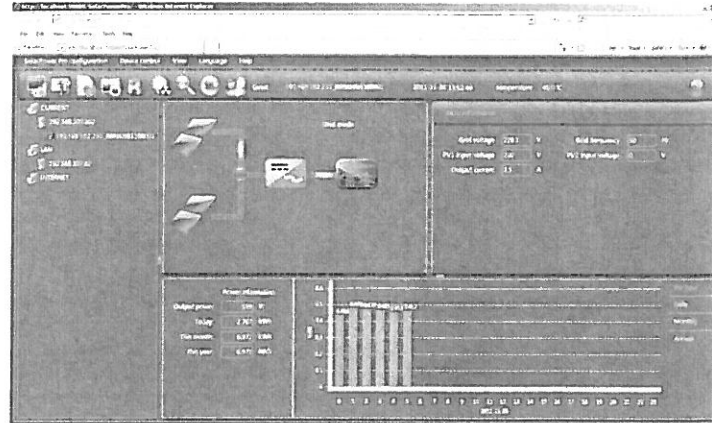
File Edit View Favorites Tools Help

CURRENT
192.168.201.102
LAN
192.168.201.82
INTERNET

Grid mode

Grid voltage 228.1 V
Grid frequency 50 Hz
PV1 input voltage 0 V
PV2 input voltage 0 V
Output current 1.5 A

Power information
Output power 336 W
Today 2.70 kWh
This month 6.87 kWh
This year 6.87 kWh

Daily
Monthly
Annual